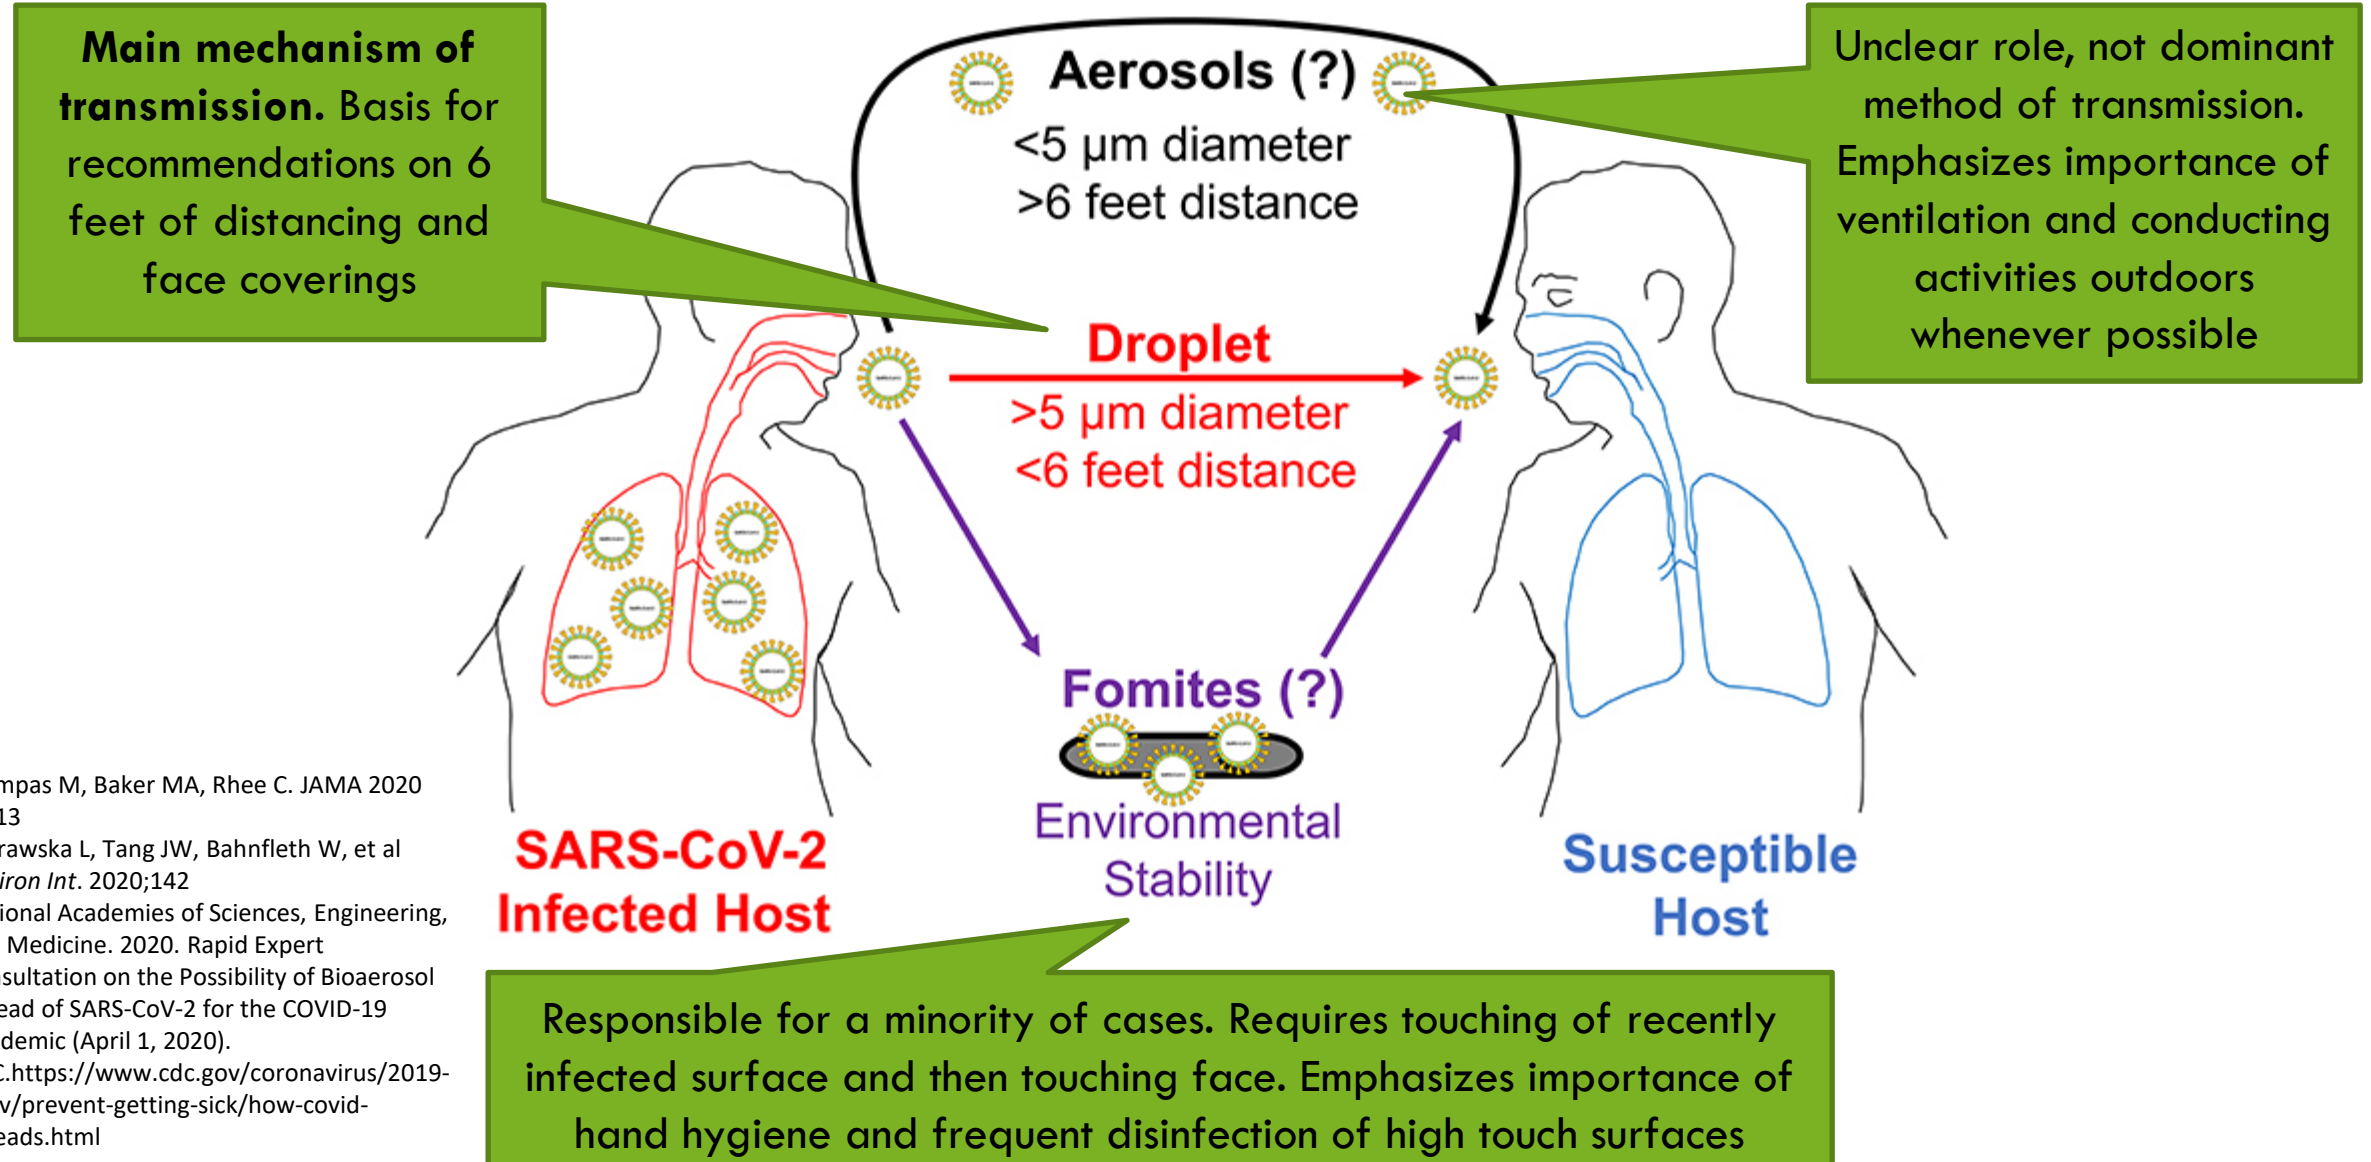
Main mechanism of transmission. Basis for recommendations on 6 feet of distancing and face coverings

Aerosols (?)
<5 µm diameter
>6 feet distance

Unclear role, not dominant method of transmission. Emphasizes importance of ventilation and conducting activities outdoors whenever possible

Droplet
>5 µm diameter
<6 feet distance

Fomites (?)
Environmental Stability

SARS-CoV-2 Infected Host

Susceptible Host

mpas M, Baker MA, Rhee C. JAMA 2020
13
rawska L, Tang JW, Bahnfleth W, et al
iron Int. 2020;142
ional Academies of Sciences, Engineering,
Medicine. 2020. Rapid Expert
sultation on the Possibility of Bioaerosol
ead of SARS-CoV-2 for the COVID-19
demic (April 1, 2020).
C.https://www.cdc.gov/coronavirus/2019-
v/prevent-getting-sick/how-covid-
eads.html

Responsible for a minority of cases. Requires touching of recently infected surface and then touching face. Emphasizes importance of hand hygiene and frequent disinfection of high touch surfaces